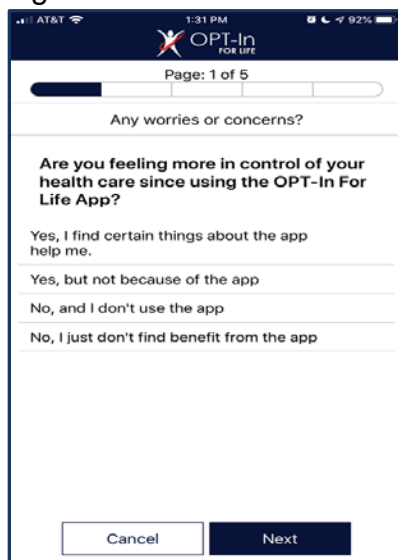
AT&T 1:31 PM 92%

OPT-In FOR LIFE

Page: 1 of 5

Any worries or concerns?

Are you feeling more in control of your health care since using the OPT-In For Life App?

Yes, I find certain things about the app help me.

Yes, but not because of the app

No, and I don't use the app

No, I just don't find benefit from the app

Cancel

Next